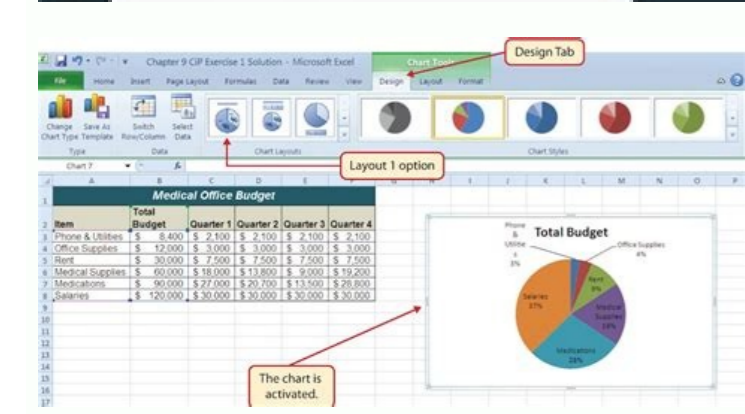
Chapter 9 CiP Exercise 1 Solution - Microsoft Excel

Chart Tools

Design Tab

File Home Insert Page Layout Formulas Data Review View Design Layout Format

Change Chart Type Save As Template Switch Row/Column Select Data

Type Data Chart Layouts Chart Styles

Chart 7

Layout 1 option

| | A | B | C | D | E | F |
|---|---|---|---|---|---|---|
| 1 | Medical Office Budget | | | | | |
| 2 | Item | Total Budget | Quarter 1 | Quarter 2 | Quarter 3 | Quarter 4 |
| 3 | Phone & Utilities | $ 8,400 | $ 2,100 | $ 2,100 | $ 2,100 | $ 2,100 |
| 4 | Office Supplies | $ 12,000 | $ 3,000 | $ 3,000 | $ 3,000 | $ 3,000 |
| 5 | Rent | $ 30,000 | $ 7,500 | $ 7,500 | $ 7,500 | $ 7,500 |
| 6 | Medical Supplies | $ 60,000 | $ 18,000 | $ 13,800 | $ 9,000 | $ 19,200 |
| 7 | Medications | $ 90,000 | $ 27,000 | $ 20,700 | $ 13,500 | $ 28,800 |
| 8 | Salaries | $ 120,000 | $ 30,000 | $ 30,000 | $ 30,000 | $ 30,000 |

Total Budget

Phone & Utilitie s 3%

Office Supplies 4%

Rent 9%

Medical Supplies 18%

Medications 28%

Salaries 37%

The chart is activated.